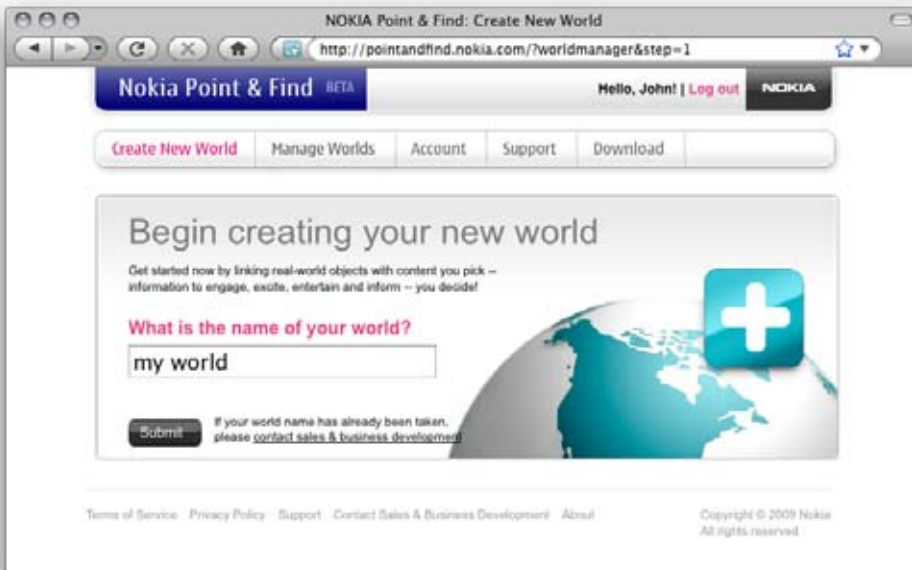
NOKIA Point & Find: Create New World

http://pointandfind.nokia.com/?worldmanager&step=1

Nokia Point & Find BETA

Hello, John! | Log out

NOKIA

Create New World | Manage Worlds | Account | Support | Download

Begin creating your new world

Get started now by linking real-world objects with content you pick – information to engage, excite, entertain and inform – you decide!

What is the name of your world?

my world

Submit

If your world name has already been taken, please contact sales & business developm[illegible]

Terms of Service Privacy Policy Support Contact Sales & Business Development About

Copyright © 2009 Nokia
All rights reserved